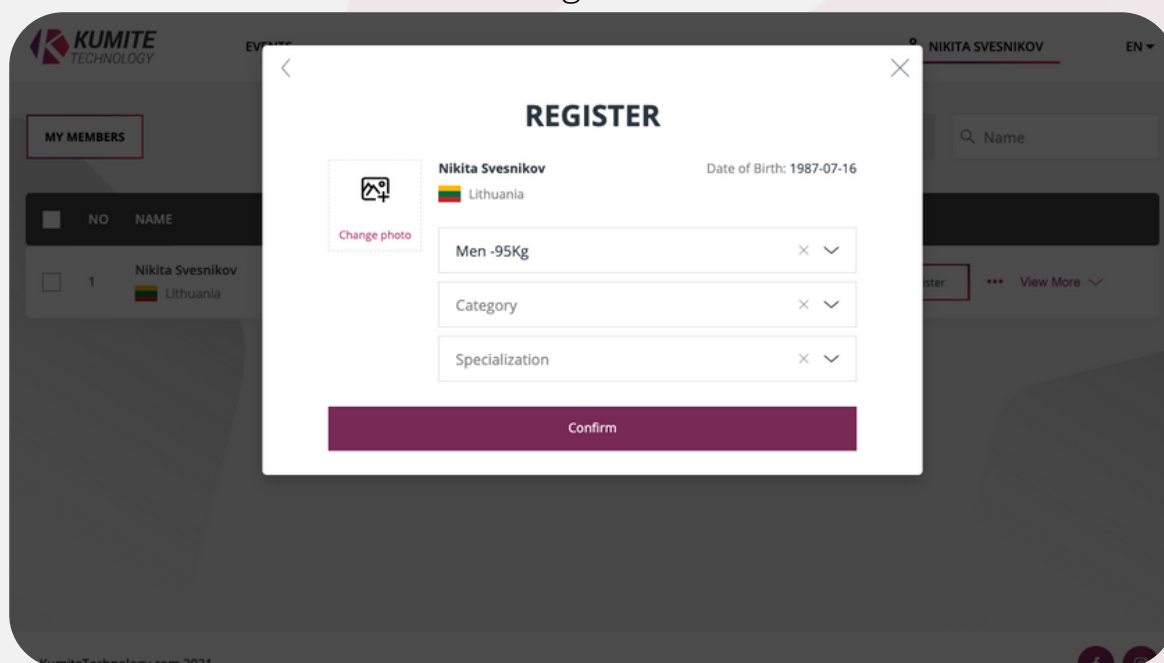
KUMITE TECHNOLOGY

EVENTS

NIKITA SVESNIKOV

EN

MY MEMBERS

Name

NO NAME

1 Nikita Svesnikov Lithuania

ister

View More

REGISTER

Change photo

Nikita Svesnikov

Lithuania

Date of Birth: 1987-07-16

Men -95Kg

Category

Specialization

Confirm

KumiteTechnology.com 2021